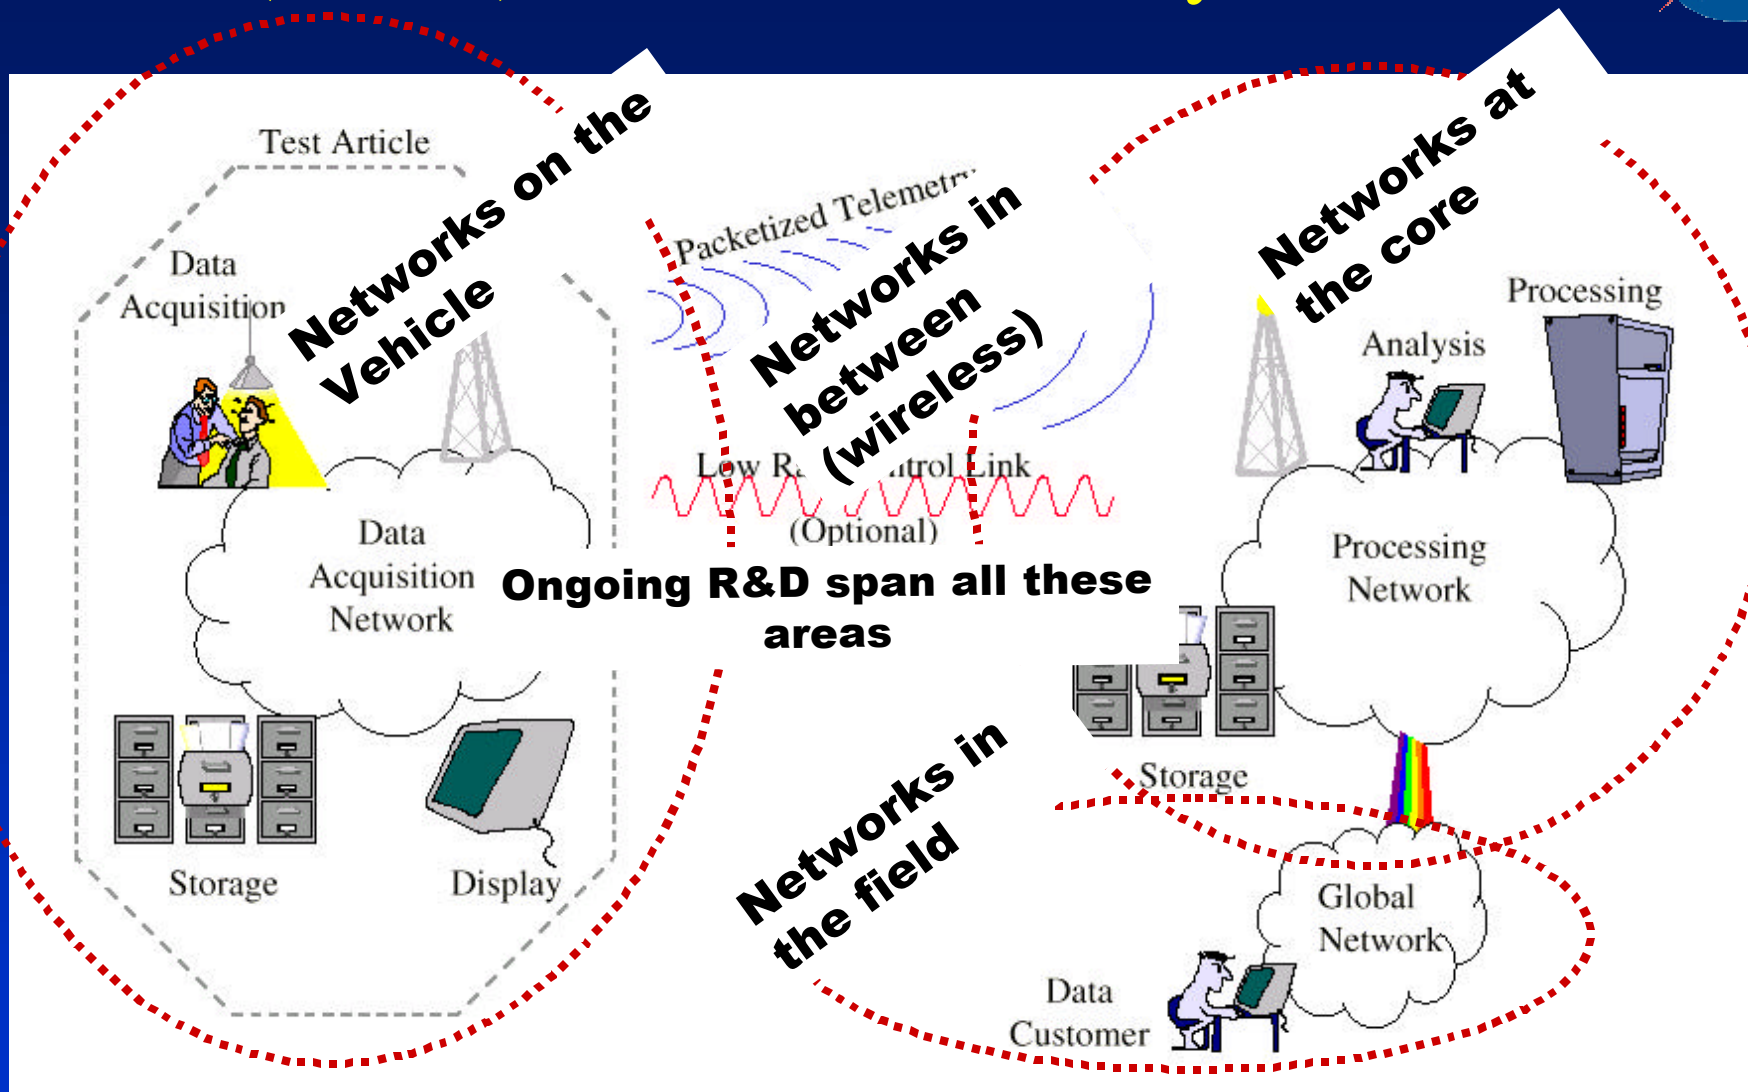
Test Article

Data Acquisition

Networks on the Vehicle

Packetized Telemetr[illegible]

Networks in between (wireless)

Networks at the core

Processing

Analysis

Low R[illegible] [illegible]ntrol Link

(Optional)

Data Acquisition Network

Ongoing R&D span all these areas

Processing Network

Storage

Display

Storage

Networks in the field

Global Network

Data Customer